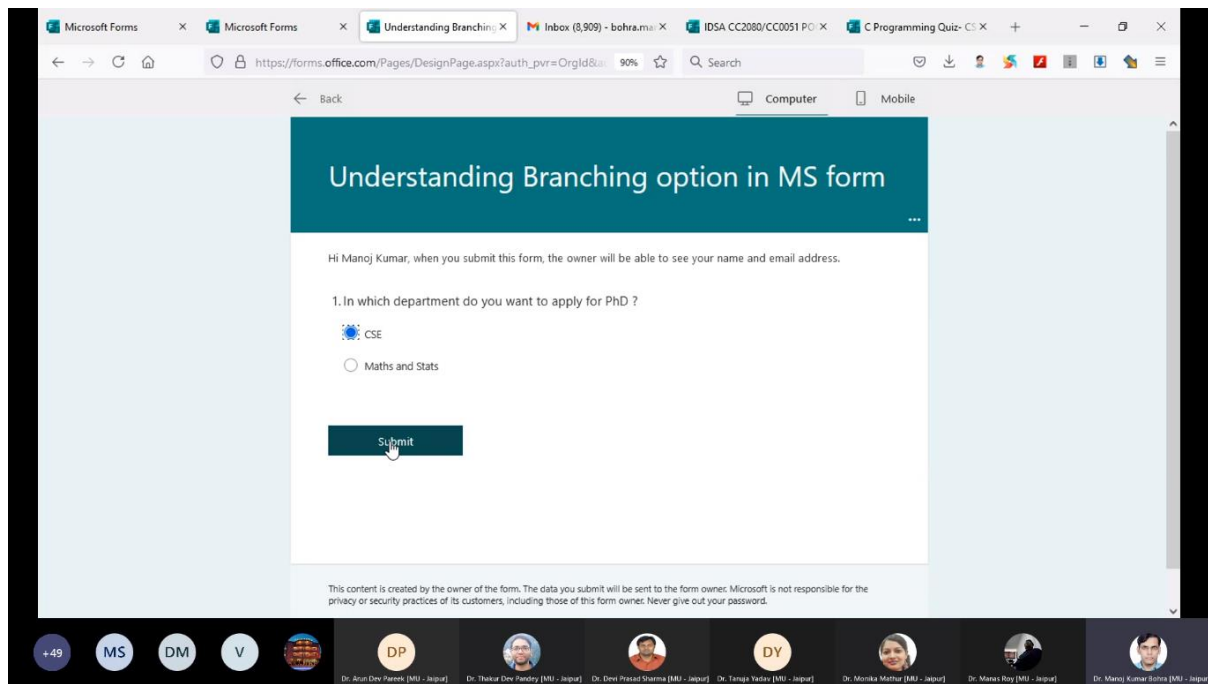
Microsoft Forms ×
Microsoft Forms ×
Understanding Branching ×
Inbox (8,909) - bohra.ma ×
IDSA CC2080/CC0051 PO ×
C Programming Quiz- CS ×
+

https://forms.office.com/Pages/DesignPage.aspx?auth_pvr=OrgId&a
90%
Search

← Back
Computer
Mobile

Understanding Branching option in MS form

...

Hi Manoj Kumar, when you submit this form, the owner will be able to see your name and email address.

1. In which department do you want to apply for PhD ?

CSE

Maths and Stats

Submit

This content is created by the owner of the form. The data you submit will be sent to the form owner. Microsoft is not responsible for the privacy or security practices of its customers, including those of this form owner. Never give out your password.

+49
MS
DM
V
DP
Dr. Arun Dev Pareek [MU - Jaipur]
Dr. Thakur Dev Pandey [MU - Jaipur]
Dr. Devi Prasad Sharma [MU - Jaipur]
DY
Dr. Tanuja Yadav [MU - Jaipur]
Dr. Monika Mathur [MU - Jaipur]
Dr. Manas Roy [MU - Jaipur]
Dr. Manoj Kumar Bohra [MU - Jaipur]